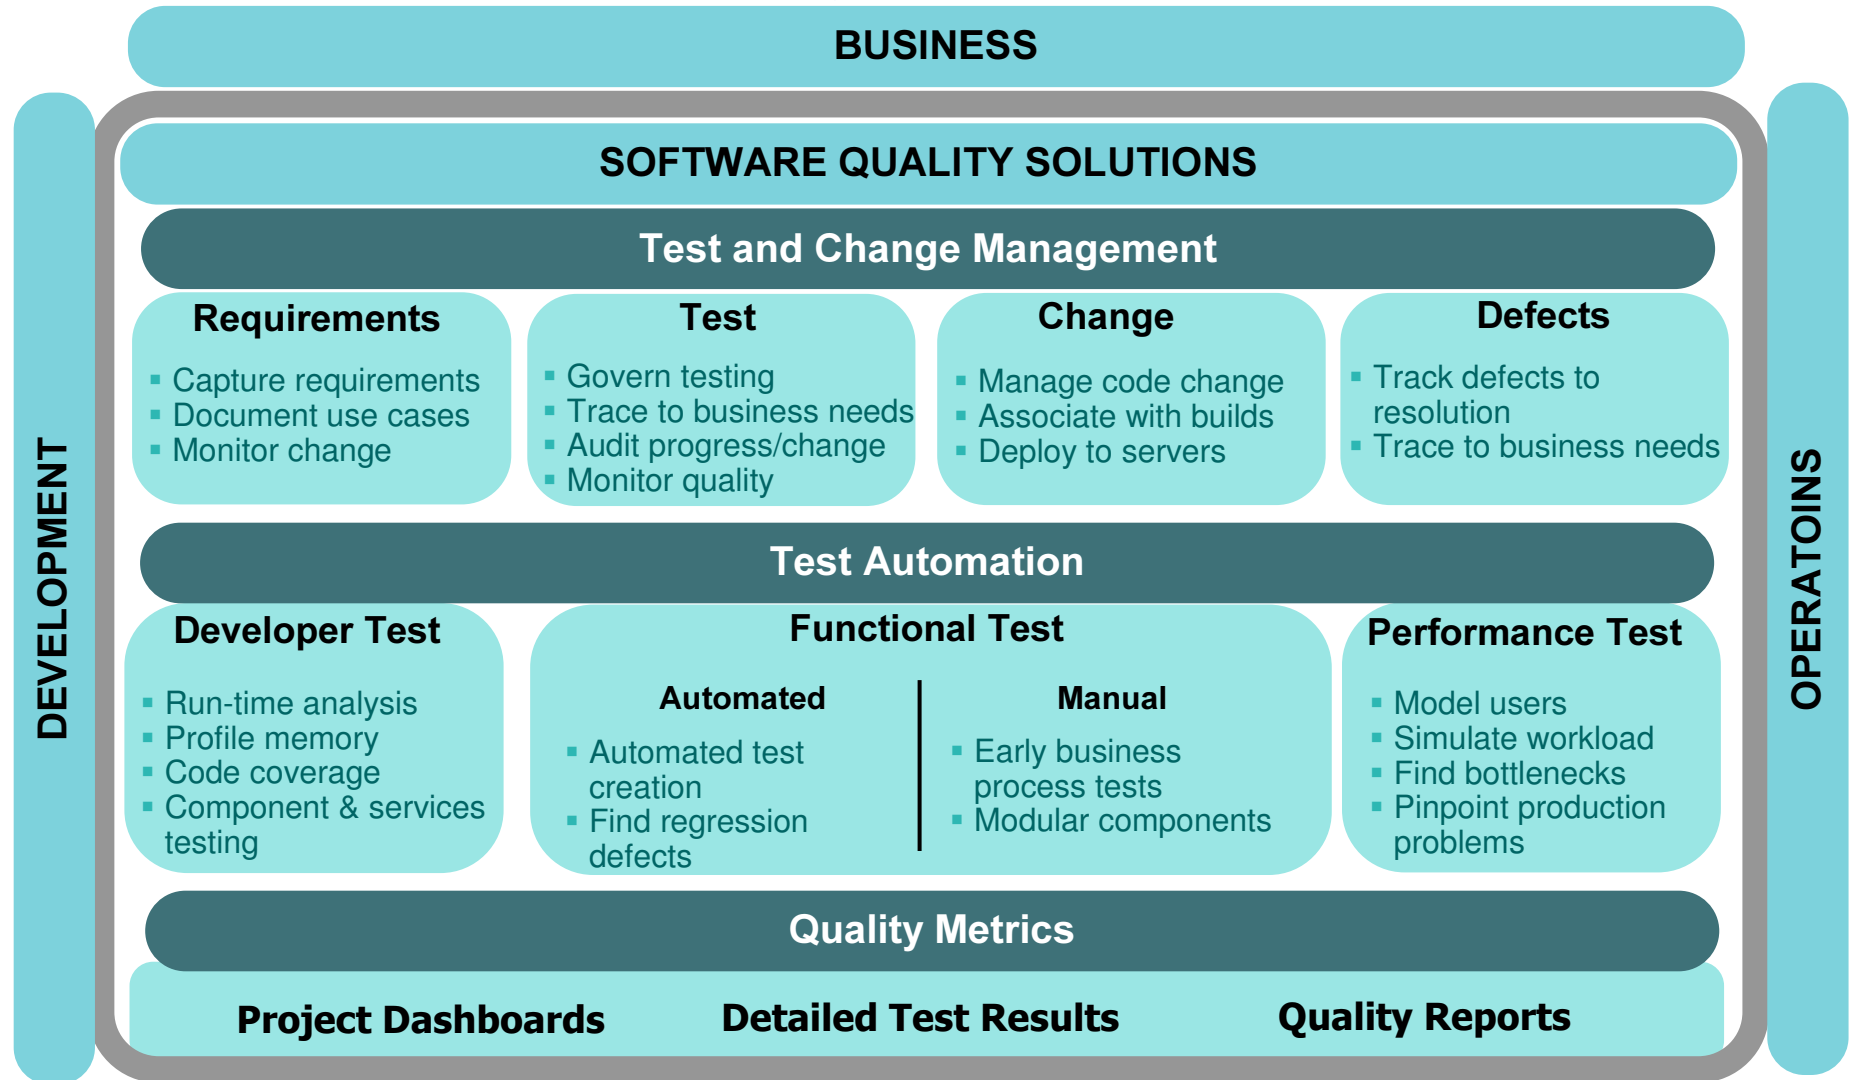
BUSINESS

DEVELOPMENT

OPERATOINS

SOFTWARE QUALITY SOLUTIONS

Test and Change Management

Requirements
- Capture requirements
- Document use cases
- Monitor change

Test
- Govern testing
- Trace to business needs
- Audit progress/change
- Monitor quality

Change
- Manage code change
- Associate with builds
- Deploy to servers

Defects
- Track defects to resolution
- Trace to business needs

Test Automation

Developer Test
- Run-time analysis
- Profile memory
- Code coverage
- Component & services testing

Functional Test

Automated
- Automated test creation
- Find regression defects

Manual
- Early business process tests
- Modular components

Performance Test
- Model users
- Simulate workload
- Find bottlenecks
- Pinpoint production problems

Quality Metrics

Project Dashboards

Detailed Test Results

Quality Reports